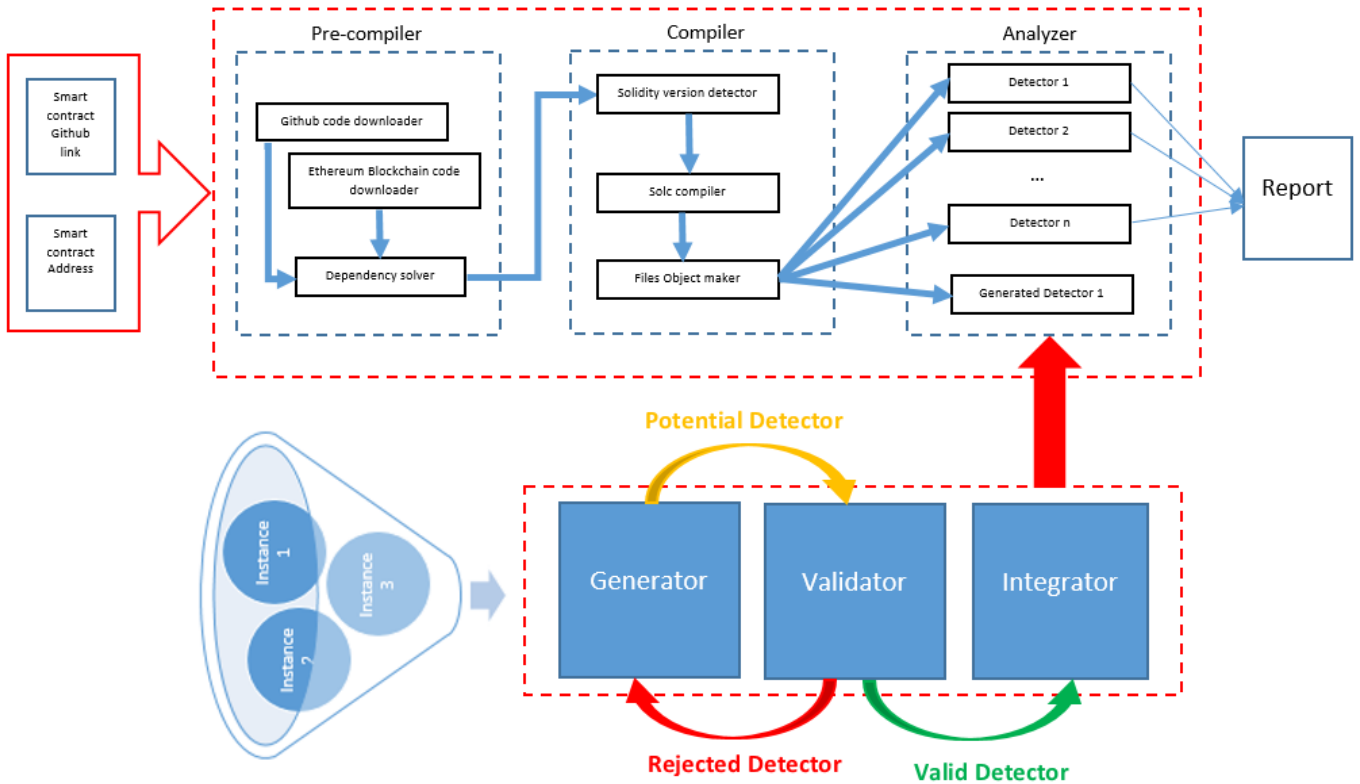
Smart contract Github link

Smart contract Address

Pre-compiler

Github code downloader

Ethereum Blockchain code downloader

Dependency solver

Compiler

Solidity version detector

Solc compiler

Files Object maker

Analyzer

Detector 1

Detector 2

...

Detector n

Generated Detector 1

Report

Potential Detector

Instance 1

Instance 3

Instance 2

Generator

Validator

Integrator

Rejected Detector

Valid Detector